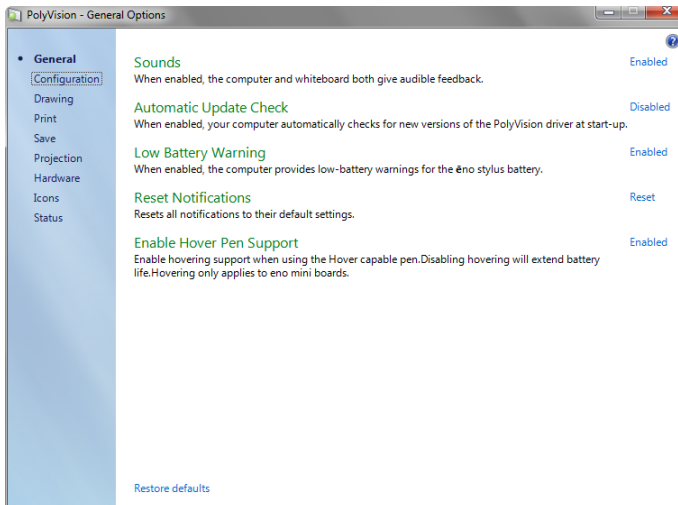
PolyVision - General Options

• General
Configuration
Drawing
Print
Save
Projection
Hardware
Icons
Status

Sounds
When enabled, the computer and whiteboard both give audible feedback.
Enabled

Automatic Update Check
When enabled, your computer automatically checks for new versions of the PolyVision driver at start-up.
Disabled

Low Battery Warning
When enabled, the computer provides low-battery warnings for the ēno stylus battery.
Enabled

Reset Notifications
Resets all notifications to their default settings.
Reset

Enable Hover Pen Support
Enable hovering support when using the Hover capable pen.Disabling hovering will extend battery life.Hovering only applies to eno mini boards.
Enabled

Restore defaults